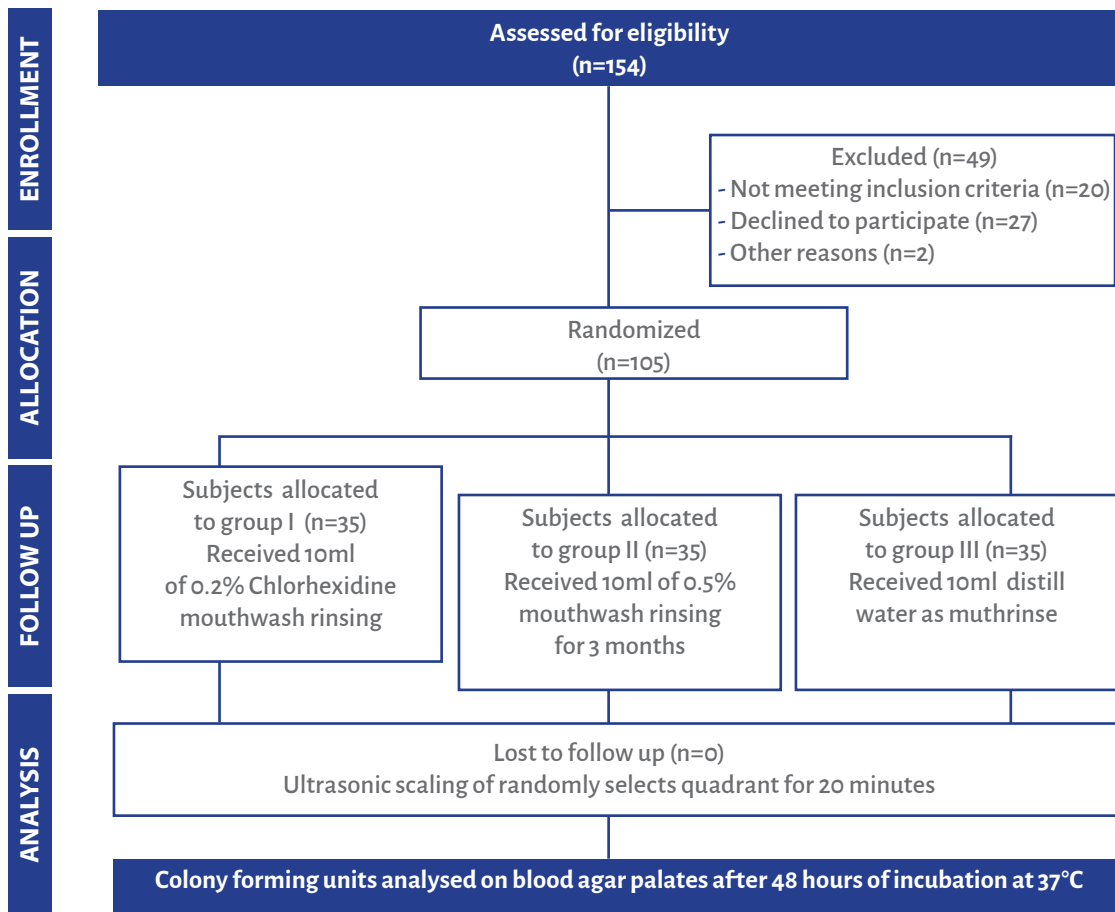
ENROLLMENT

Assessed for eligibility
(n=154)

Excluded (n=49)
- Not meeting inclusion criteria (n=20)
- Declined to participate (n=27)
- Other reasons (n=2)

ALLOCATION

Randomized
(n=105)

FOLLOW UP

Subjects allocated to group I (n=35) Received 10ml of 0.2% Chlorhexidine mouthwash rinsing

Subjects allocated to group II (n=35) Received 10ml of 0.5% mouthwash rinsing for 3 months

Subjects allocated to group III (n=35) Received 10ml distill water as muthrinse

ANALYSIS

Lost to follow up (n=0)
Ultrasonic scaling of randomly selects quadrant for 20 minutes

Colony forming units analysed on blood agar palates after 48 hours of incubation at 37°C